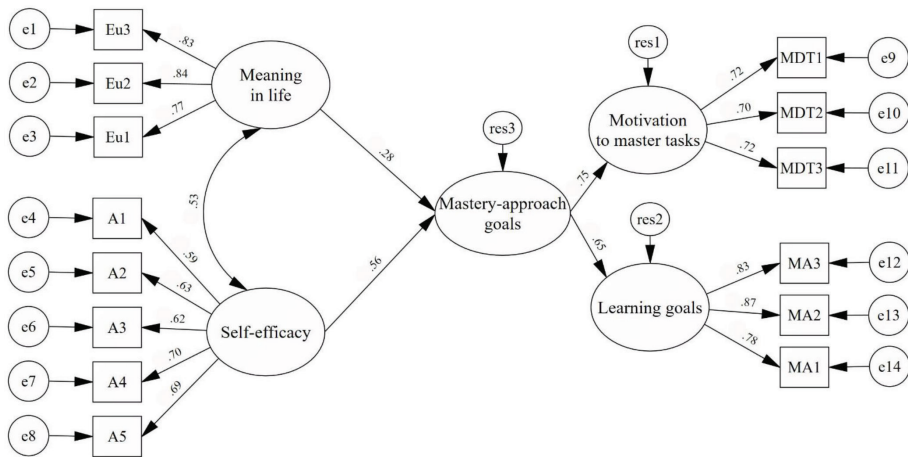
e1
Eu3
.83
e2
Eu2
.84
Meaning in life
e3
Eu1
.77
.28
.53
e4
A1
.59
e5
A2
.63
e6
A3
.62
Self-efficacy
.56
e7
A4
.70
e8
A5
.69
res3
Mastery-approach goals
.75
.65
res1
Motivation to master tasks
.72
MDT1
e9
.70
MDT2
e10
.72
MDT3
e11
res2
Learning goals
.83
MA3
e12
.87
MA2
e13
.78
MA1
e14